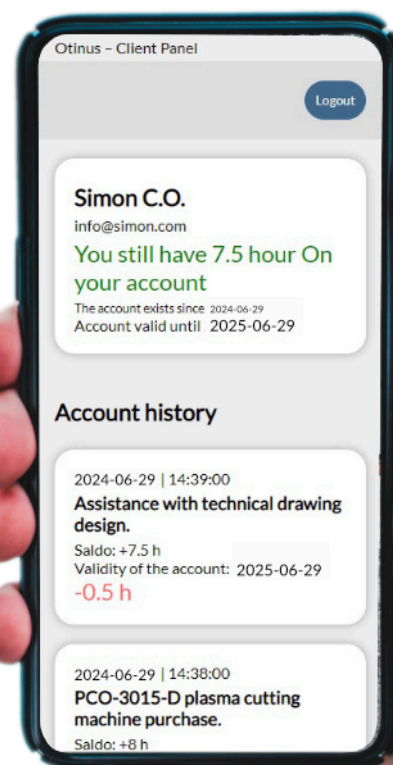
Otinus – Client Panel

Logout

Simon C.O.

info@simon.com

You still have 7.5 hour On your account

The account exists since 2024-06-29

Account valid until 2025-06-29

Account history

2024-06-29 | 14:39:00

Assistance with technical drawing design.

Saldo: +7.5 h

Validity of the account: 2025-06-29

-0.5 h

2024-06-29 | 14:38:00

PCO-3015-D plasma cutting machine purchase.

Saldo: +8 h